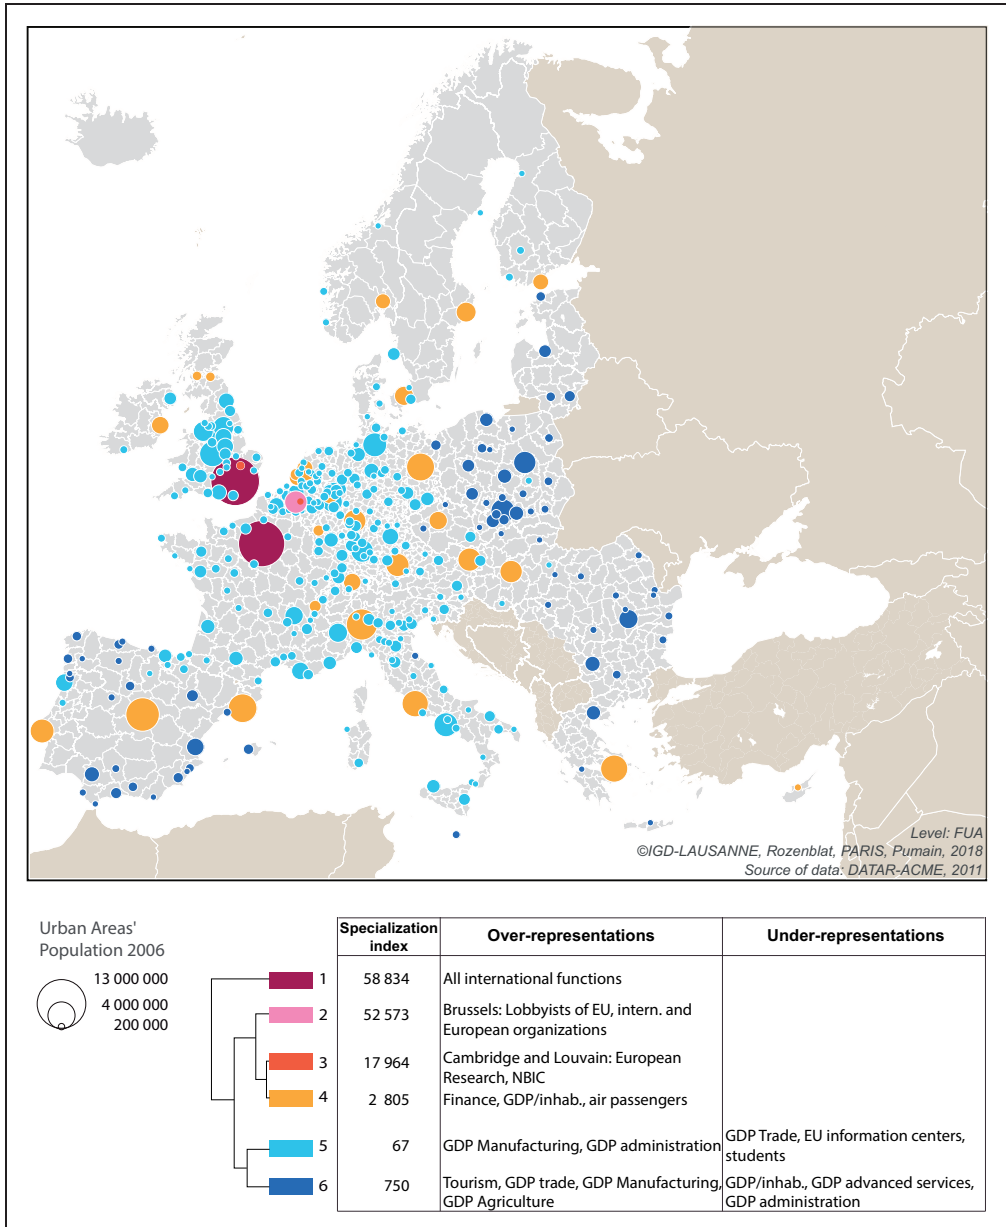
Level: FUA
©IGD-LAUSANNE, Rozenblat, PARIS, Pumain, 2018
Source of data: DATAR-ACME, 2011

Urban Areas' Population 2006

13 000 000
4 000 000
200 000

| | Specialization index | Over-representations | Under-representations |
|---|---|---|---|
| 1 | 58 834 | All international functions | |
| 2 | 52 573 | Brussels: Lobbyists of EU, intern. and European organizations | |
| 3 | 17 964 | Cambridge and Louvain: European Research, NBIC | |
| 4 | 2 805 | Finance, GDP/inhab., air passengers | |
| 5 | 67 | GDP Manufacturing, GDP administration | GDP Trade, EU information centers, students |
| 6 | 750 | Tourism, GDP trade, GDP Manufacturing, GDP Agriculture | GDP/inhab., GDP advanced services, GDP administration |